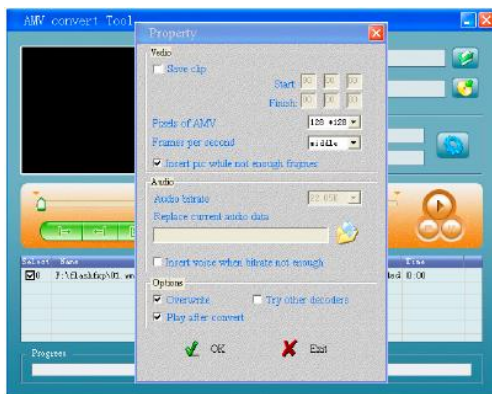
AMV convert Tool

Property

Vedio

Save clip

Start 00 00 00

Finish 00 00 00

Pixels of AMV 128 *128

Frames per second middle

Insert pic while not enough frames

Audio

Audio bitrate 22.05K

Replace current audio data

Insert voice when bitrate not enough

Options

Overwrite

Try other decoders

Play after convert

OK

Exit

Select Name

F:\flashfxp\01.wm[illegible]

Time

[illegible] 0:00

Progress